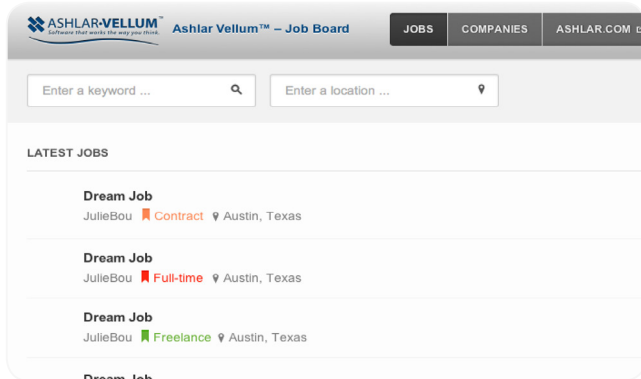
ASHLAR-VELLUM
Software that works the way you think.
Ashlar Vellum™ – Job Board

JOBS | COMPANIES | ASHLAR.COM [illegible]

Enter a keyword ...

Enter a location ...

LATEST JOBS

Dream Job
JulieBou Contract Austin, Texas

Dream Job
JulieBou Full-time Austin, Texas

Dream Job
JulieBou Freelance Austin, Texas

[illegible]